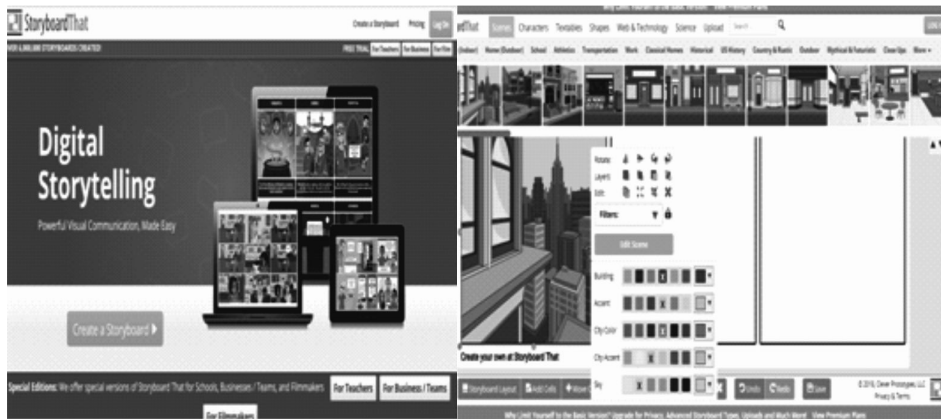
StoryboardThat

Create a Storyboard Pricing Log On

FREE TRIAL For Teachers For Business For Film

Digital Storytelling

Powerful Visual Communication, Made Easy

Create a Storyboard ▸

Special Editions: We offer special versions of Storyboard That for Schools, Businesses / Teams, and Filmmakers.

For Teachers For Business / Teams For Filmmakers

Why Limit Yourself to the Basic Version? View Premium Plans

rdThat Scenes Characters Textables Shapes Web & Technology Science Upload Search

Home (Outdoor) School Athletics Transportation Work Classical Homes Historical US History Country & Rustic Outdoor Mythical & Futuristic Close Ups More

Rotate:
Layers:
Edit:
Filters:
Edit Scene
Building
Accent
City Color
City Accent
Sky

Create your own at Storyboard That

Storyboard Layout Add Cells Move Undo Redo Save

© 2016, Clever Prototypes, LLC Privacy & Terms

Why Limit Yourself to the Basic Version? Upgrade for Privacy, Advanced Storyboard Types, Uploads and Much More! View Premium Plans